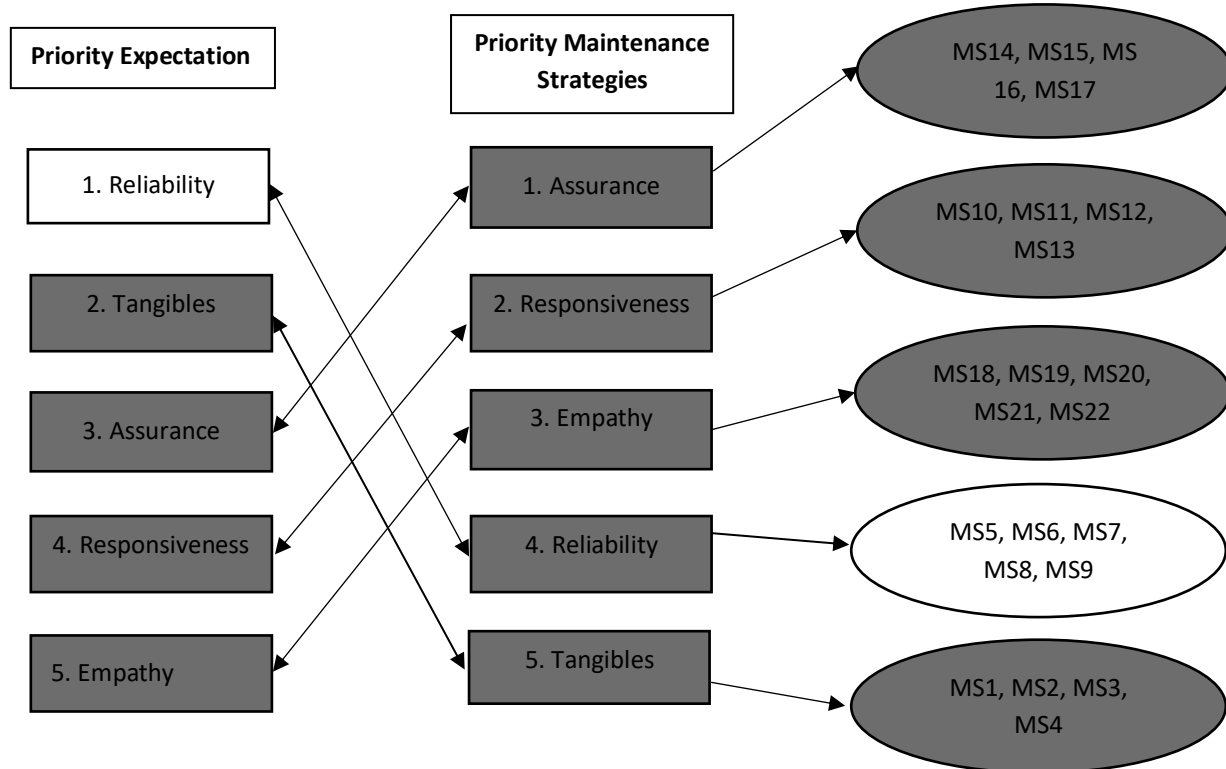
Priority Expectation

Priority Maintenance Strategies

1. Reliability

2. Tangibles

3. Assurance

4. Responsiveness

5. Empathy

1. Assurance

2. Responsiveness

3. Empathy

4. Reliability

5. Tangibles

MS14, MS15, MS 16, MS17

MS10, MS11, MS12, MS13

MS18, MS19, MS20, MS21, MS22

MS5, MS6, MS7, MS8, MS9

MS1, MS2, MS3, MS4